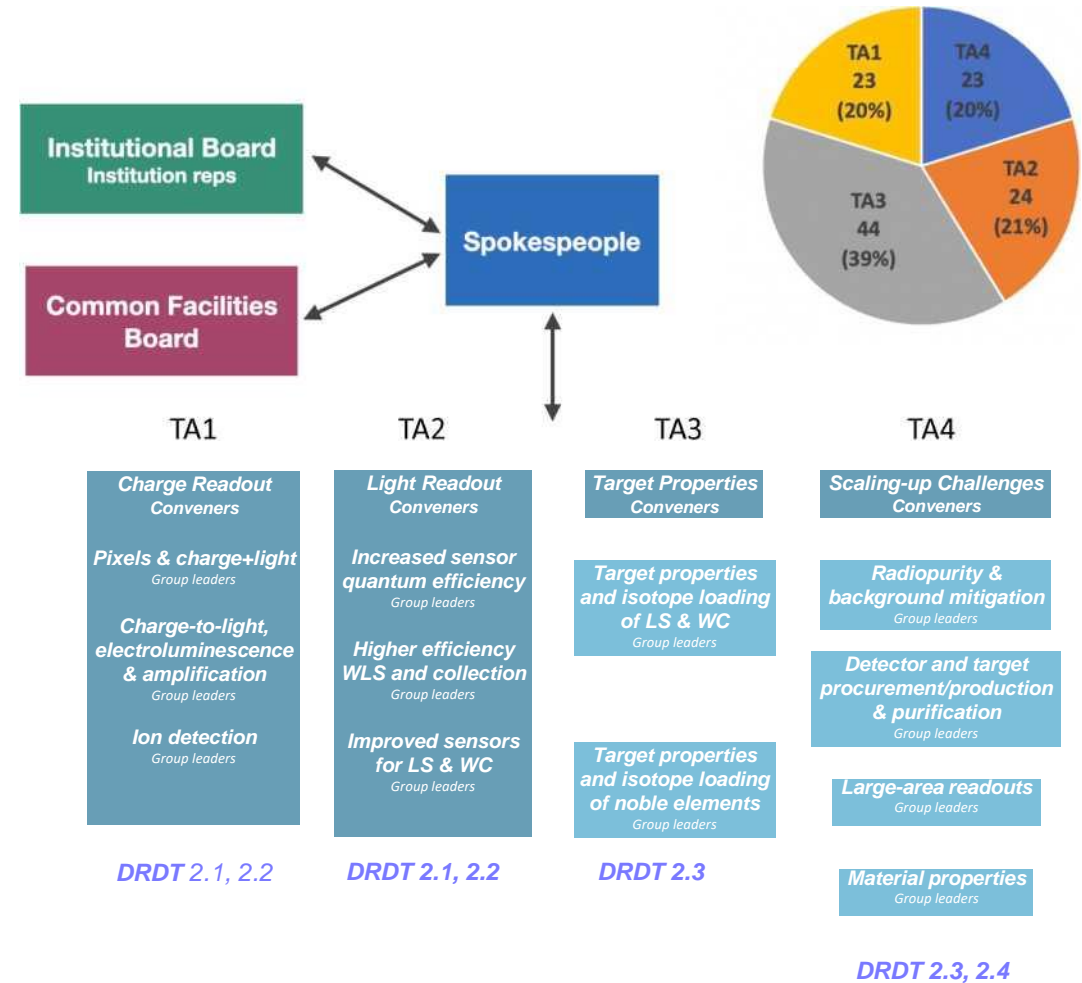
Institutional Board
Institution reps

Common Facilities Board

Spokespeople

TA1
23
(20%)

TA4
23
(20%)

TA2
24
(21%)

TA3
44
(39%)

TA1

Charge Readout
Conveners

Pixels & charge+light
Group leaders

Charge-to-light, electroluminescence & amplification
Group leaders

Ion detection
Group leaders

DRDT 2.1, 2.2

TA2

Light Readout
Conveners

Increased sensor quantum efficiency
Group leaders

Higher efficiency WLS and collection
Group leaders

Improved sensors for LS & WC
Group leaders

DRDT 2.1, 2.2

TA3

Target Properties
Conveners

Target properties and isotope loading of LS & WC
Group leaders

Target properties and isotope loading of noble elements
Group leaders

DRDT 2.3

TA4

Scaling-up Challenges
Conveners

Radiopurity & background mitigation
Group leaders

Detector and target procurement/production & purification
Group leaders

Large-area readouts
Group leaders

Material properties
Group leaders

DRDT 2.3, 2.4